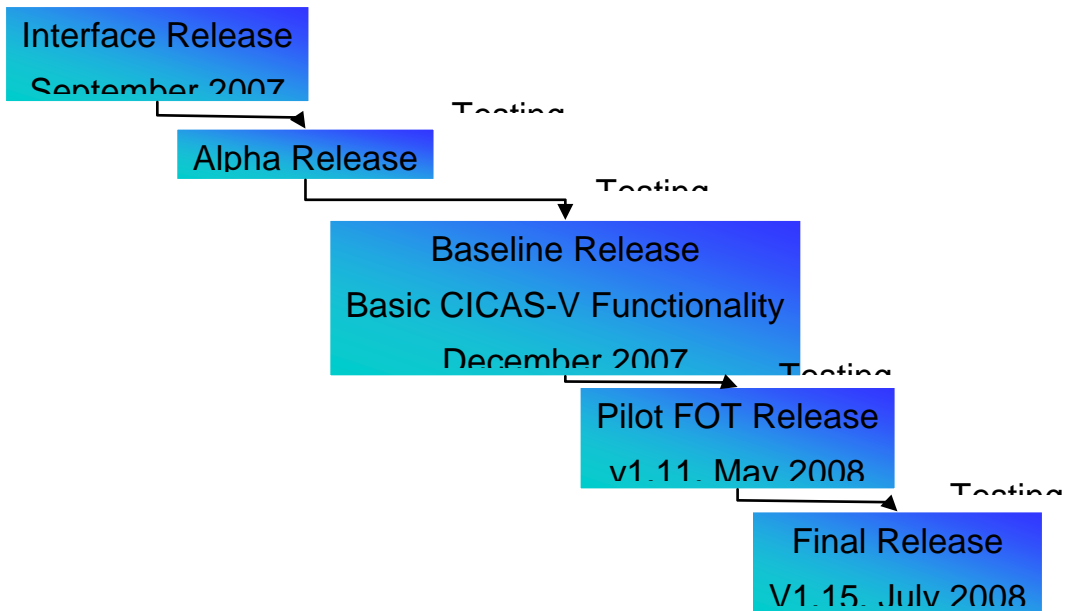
Interface Release

September 2007

Testing

Alpha Release

Testing

Baseline Release

Basic CICAS-V Functionality

December 2007

Testing

Pilot FOT Release

v1.11, May 2008

Testing

Final Release

V1.15, July 2008